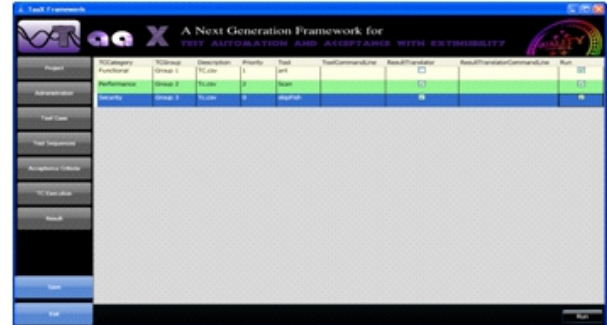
TaaX Framework

aa X

A Next Generation Framework for
TEST AUTOMATION AND ACCEPTANCE WITH EXTENSIBILITY

Project
Administration
Test Case
Test Sequences
Acceptance Criteria
TC Execution
Result
Save
Exit

| TCCategory | TCGroup | Description | Priority | Tool | ToolCommandLine | ResultTranslator | ResultTranslatorCommandLine | Run |
|---|---|---|---|---|---|---|---|---|
| Functional | Group 1 | TC.csv | 1 | ant | | | | |
| Performance | Group 2 | Tc.csv | 2 | Scan | | | | |
| Security | Group 3 | Tc.csv | 3 | skipfish | | | | |

Run